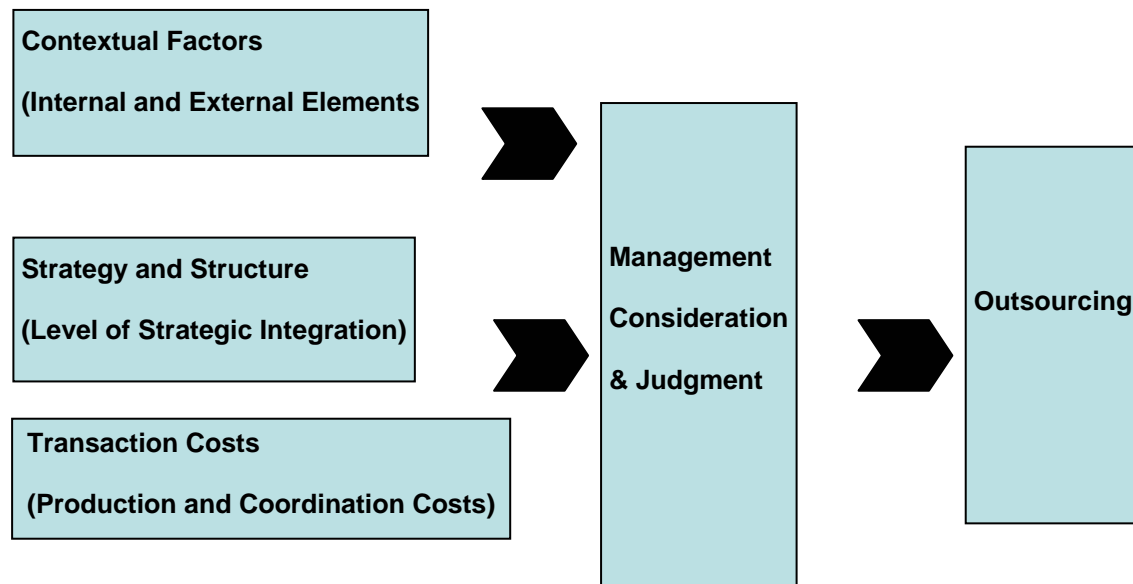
Contextual Factors

(Internal and External Elements

Strategy and Structure

(Level of Strategic Integration)

Transaction Costs

(Production and Coordination Costs)

Management

Consideration

& Judgment

Outsourcing